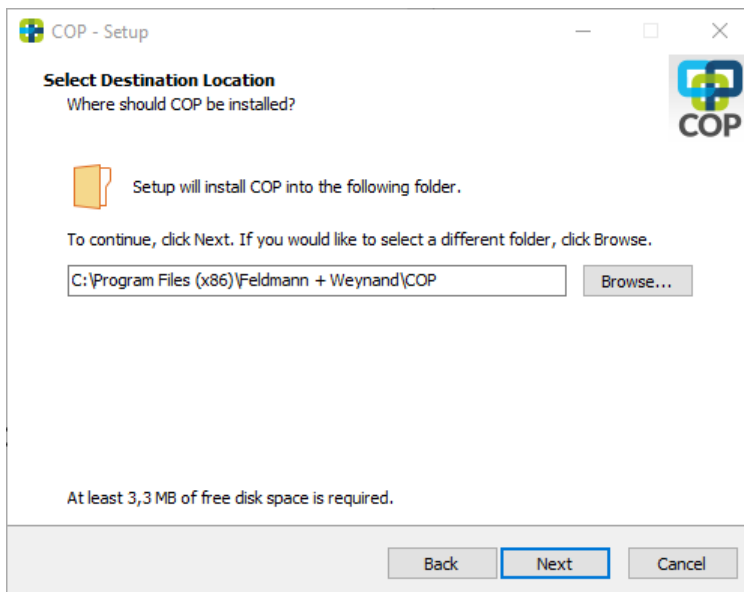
COP - Setup

Select Destination Location
Where should COP be installed?

COP

Setup will install COP into the following folder.

To continue, click Next. If you would like to select a different folder, click Browse.

C:\Program Files (x86)\Feldmann + Weynand\COP

Browse...

At least 3,3 MB of free disk space is required.

Back Next Cancel